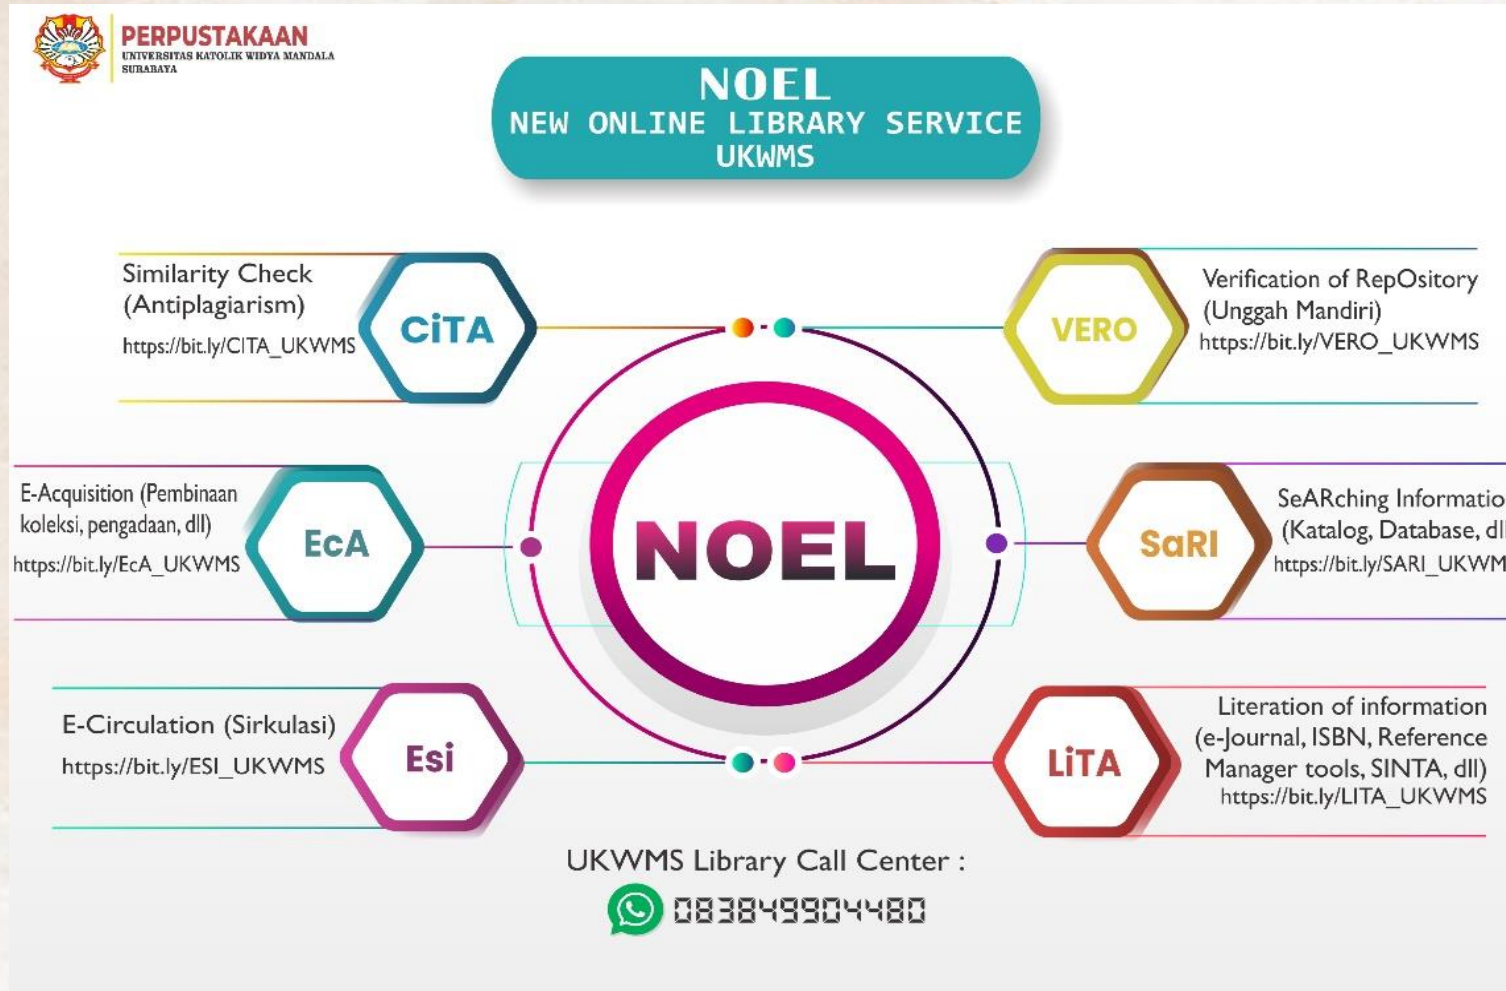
PERPUSTAKAAN
UNIVERSITAS KATOLIK WIDYA MANDALA SURABAYA

NOEL
NEW ONLINE LIBRARY SERVICE
UKWMS

Similarity Check (Antiplagiarism)
https://bit.ly/CITA_UKWMS

CiTA

VERO

Verification of RepOsitory (Unggah Mandiri)
https://bit.ly/VERO_UKWMS

E-Acquisition (Pembinaan koleksi, pengadaan, dll)
https://bit.ly/EcA_UKWMS

EcA

NOEL

SaRI

SeARching Informatio
(Katalog, Database, dl
https://bit.ly/SARI_UKWM

E-Circulation (Sirkulasi)
https://bit.ly/ESI_UKWMS

Esi

LiTA

Literation of information (e-Journal, ISBN, Reference Manager tools, SINTA, dll)
https://bit.ly/LITA_UKWMS

UKWMS Library Call Center :
083849904480